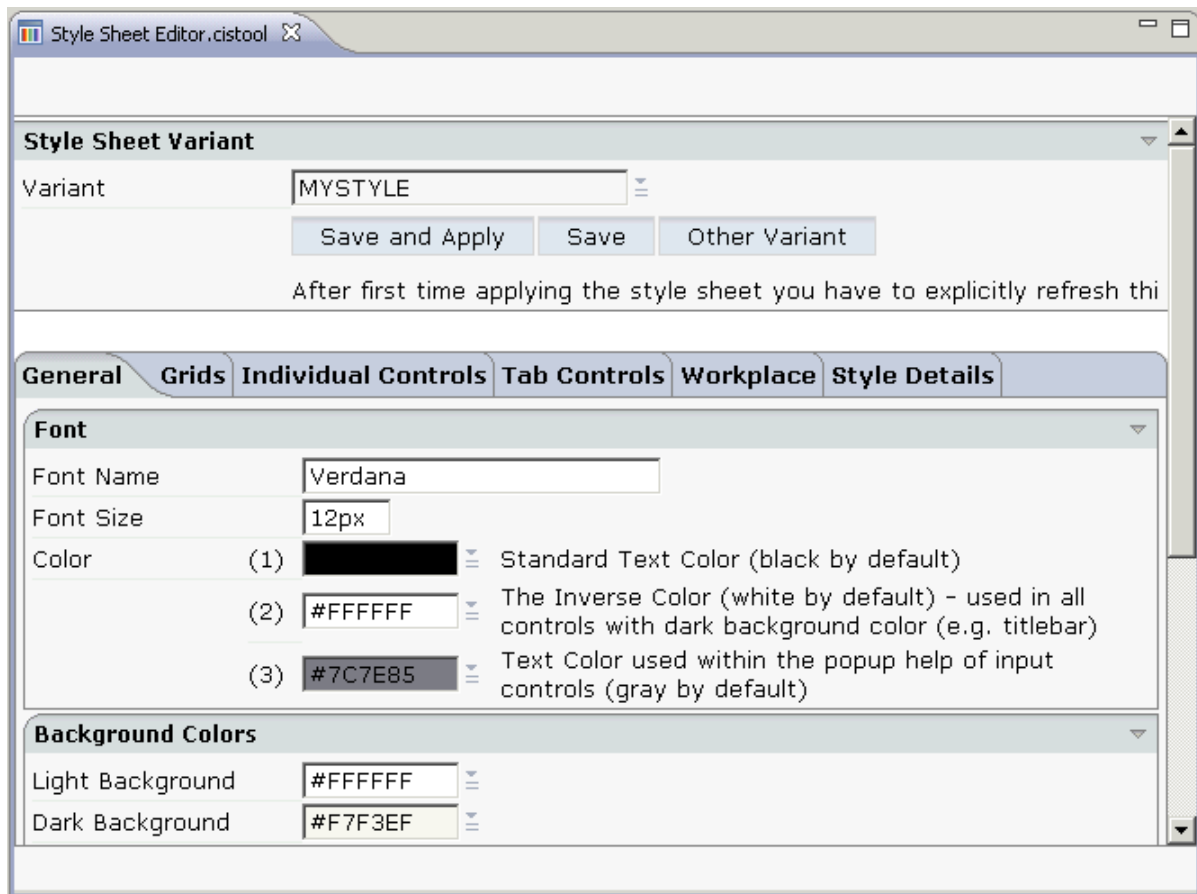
Style Sheet Editor.cistool

Style Sheet Variant

Variant MYSTYLE

Save and Apply | Save | Other Variant

After first time applying the style sheet you have to explicitly refresh thi

General | Grids | Individual Controls | Tab Controls | Workplace | Style Details

Font

Font Name Verdana

Font Size 12px

Color (1) Standard Text Color (black by default)

(2) #FFFFFF The Inverse Color (white by default) - used in all controls with dark background color (e.g. titlebar)

(3) #7C7E85 Text Color used within the popup help of input controls (gray by default)

Background Colors

Light Background #FFFFFF

Dark Background #F7F3EF